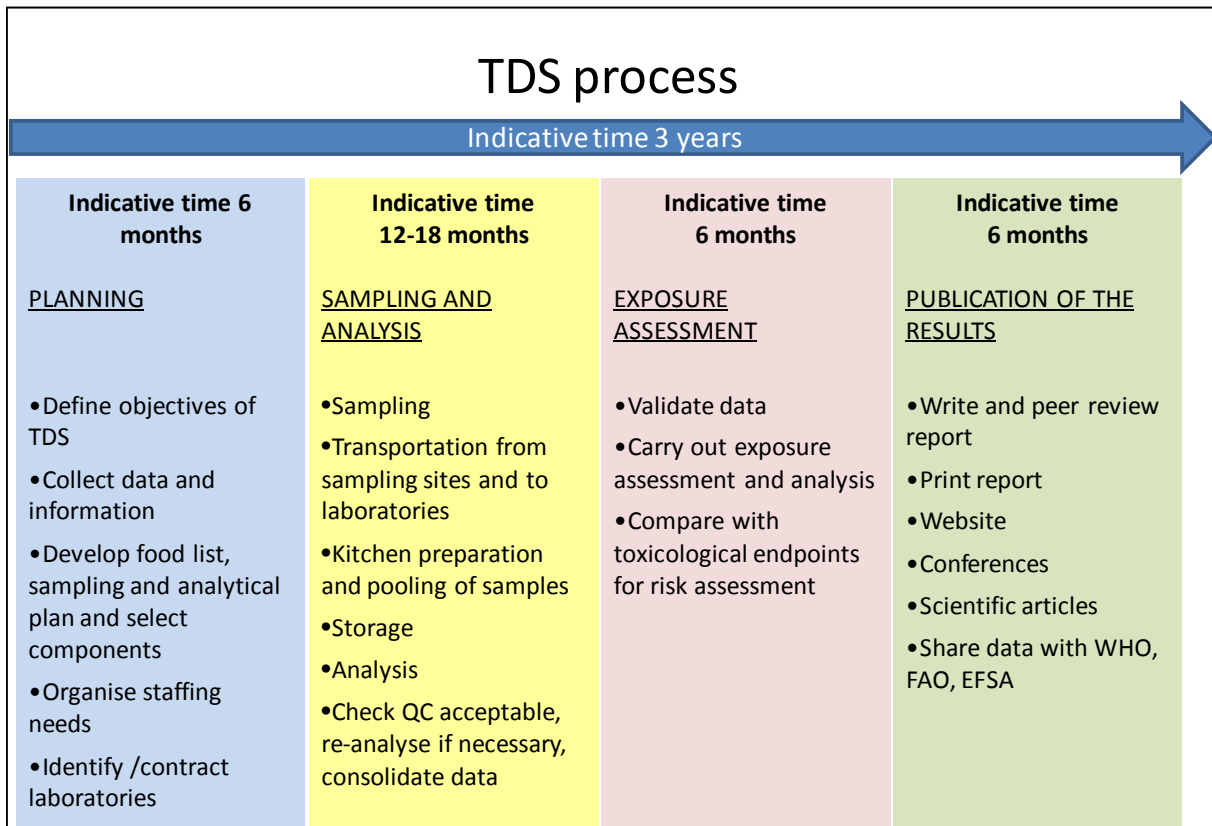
TDS process

Indicative time 3 years

**Indicative time 6 months**

PLANNING

•Define objectives of TDS

•Collect data and information

•Develop food list, sampling and analytical plan and select components

•Organise staffing needs

•Identify /contract laboratories

**Indicative time 12-18 months**

SAMPLING AND ANALYSIS

•Sampling

•Transportation from sampling sites and to laboratories

•Kitchen preparation and pooling of samples

•Storage

•Analysis

•Check QC acceptable, re-analyse if necessary, consolidate data

**Indicative time 6 months**

EXPOSURE ASSESSMENT

•Validate data

•Carry out exposure assessment and analysis

•Compare with toxicological endpoints for risk assessment

**Indicative time 6 months**

PUBLICATION OF THE RESULTS

•Write and peer review report

•Print report

•Website

•Conferences

•Scientific articles

•Share data with WHO, FAO, EFSA